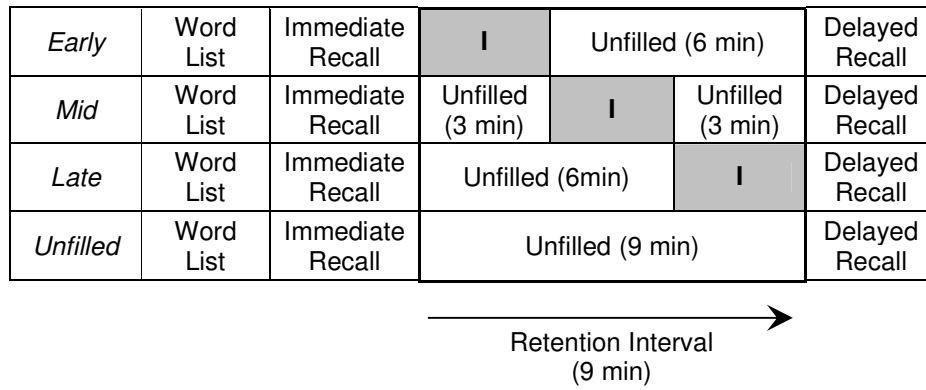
| Early | Word List | Immediate Recall | I | Unfilled (6 min) | | Delayed Recall |
|---|---|---|---|---|---|---|
| Mid | Word List | Immediate Recall | Unfilled (3 min) | I | Unfilled (3 min) | Delayed Recall |
| Late | Word List | Immediate Recall | Unfilled (6min) | | I | Delayed Recall |
| Unfilled | Word List | Immediate Recall | Unfilled (9 min) | | | Delayed Recall |

Retention Interval (9 min)